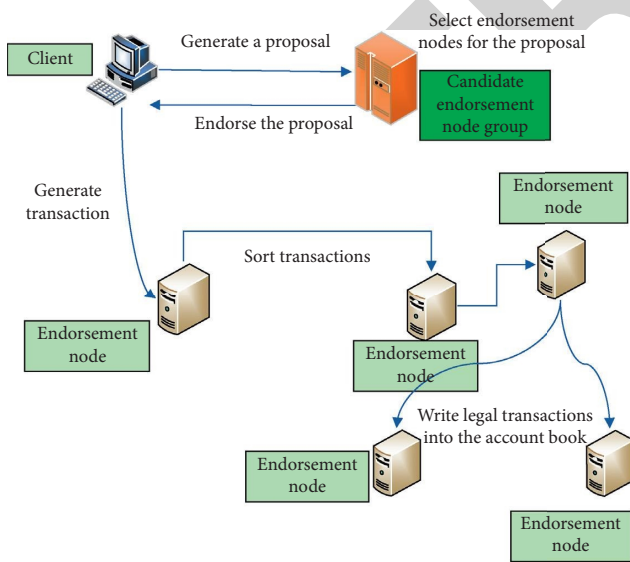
Client

Generate a proposal

Select endorsement nodes for the proposal

Candidate endorsement node group

Endorse the proposal

Generate transaction

Endorsement node

Sort transactions

Endorsement node

Endorsement node

Write legal transactions into the account book

Endorsement node

Endorsement node